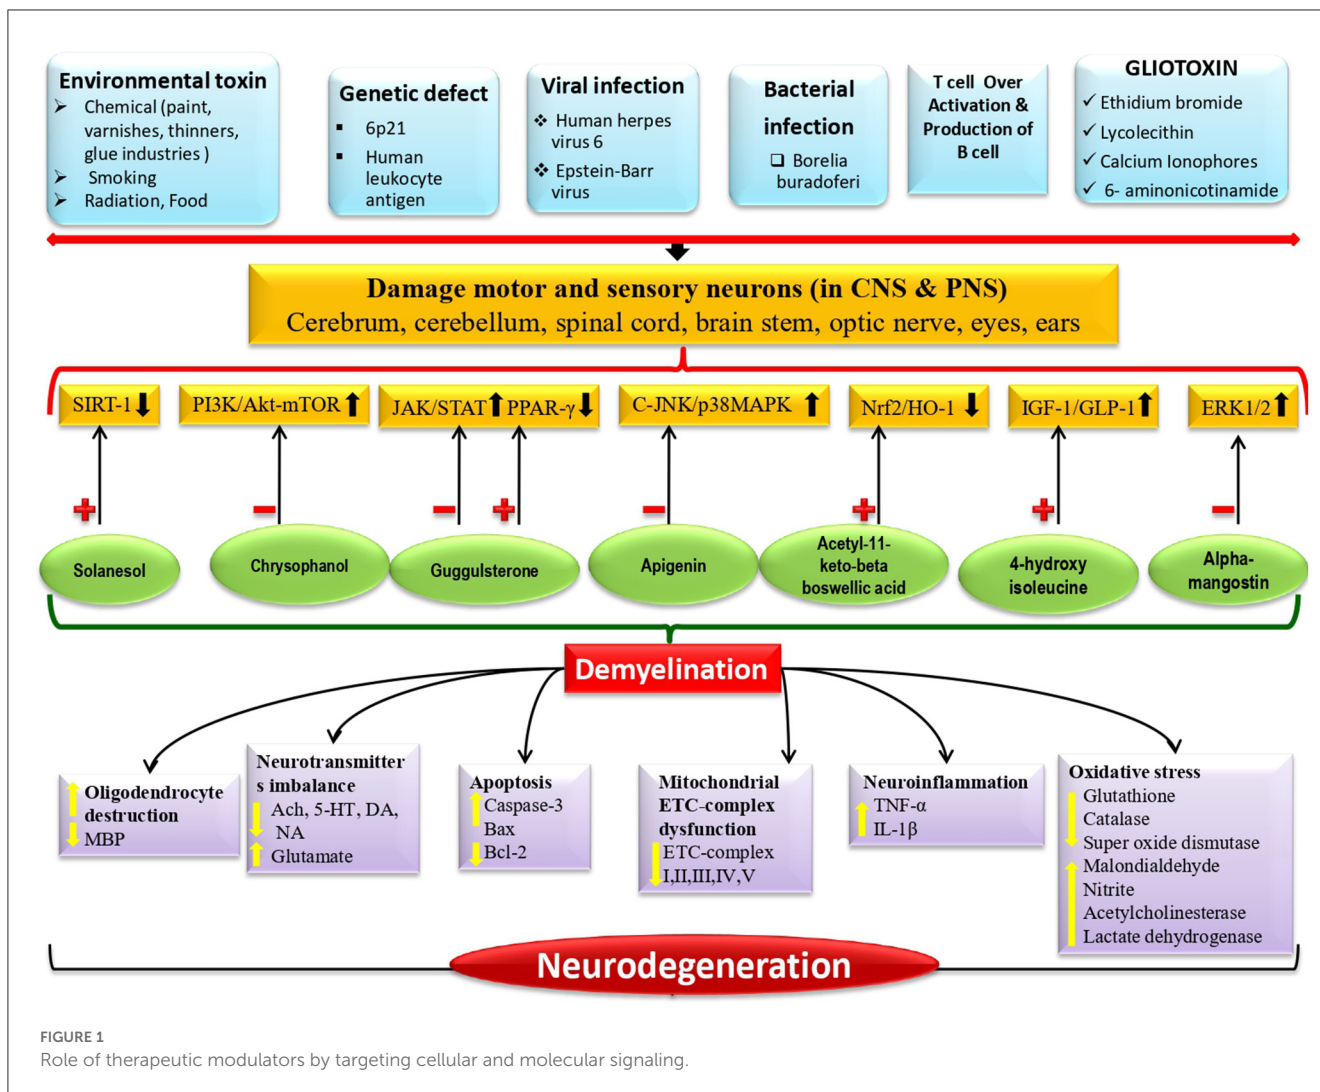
Environmental toxin
➢ Chemical (paint, varnishes, thinners, glue industries )
➢ Smoking
➢ Radiation, Food

Genetic defect
▪ 6p21
▪ Human leukocyte antigen

Viral infection
❖ Human herpes virus 6
❖ Epstein-Barr virus

Bacterial infection
❑ Borelia buradoferi

T cell Over Activation & Production of B cell

GLIOTOXIN
✓ Ethidium bromide
✓ Lycolecithin
✓ Calcium Ionophores
✓ 6- aminonicotinamide

Damage motor and sensory neurons (in CNS & PNS)
Cerebrum, cerebellum, spinal cord, brain stem, optic nerve, eyes, ears

SIRT-1 ↓
PI3K/Akt-mTOR ↑
JAK/STAT ↑ PPAR-γ ↓
C-JNK/p38MAPK ↑
Nrf2/HO-1 ↓
IGF-1/GLP-1 ↑
ERK1/2 ↑

+ Solanesol
− Chrysophanol
− + Guggulsterone
− Apigenin
+ Acetyl-11-keto-beta boswellic acid
+ 4-hydroxy isoleucine
− Alpha-mangostin

Demyelination

↑ Oligodendrocyte destruction
↓ MBP

Neurotransmitters imbalance
↓ Ach, 5-HT, DA, NA
↑ Glutamate

Apoptosis
↑ Caspase-3
Bax
↓ Bcl-2

Mitochondrial ETC-complex dysfunction
↓ ETC-complex I,II,III,IV,V

Neuroinflammation
↑ TNF-α
IL-1β

Oxidative stress
↓ Glutathione
Catalase
Super oxide dismutase
↑ Malondialdehyde
Nitrite
Acetylcholinesterase
Lactate dehydrogenase

Neurodegeneration

FIGURE 1
Role of therapeutic modulators by targeting cellular and molecular signaling.